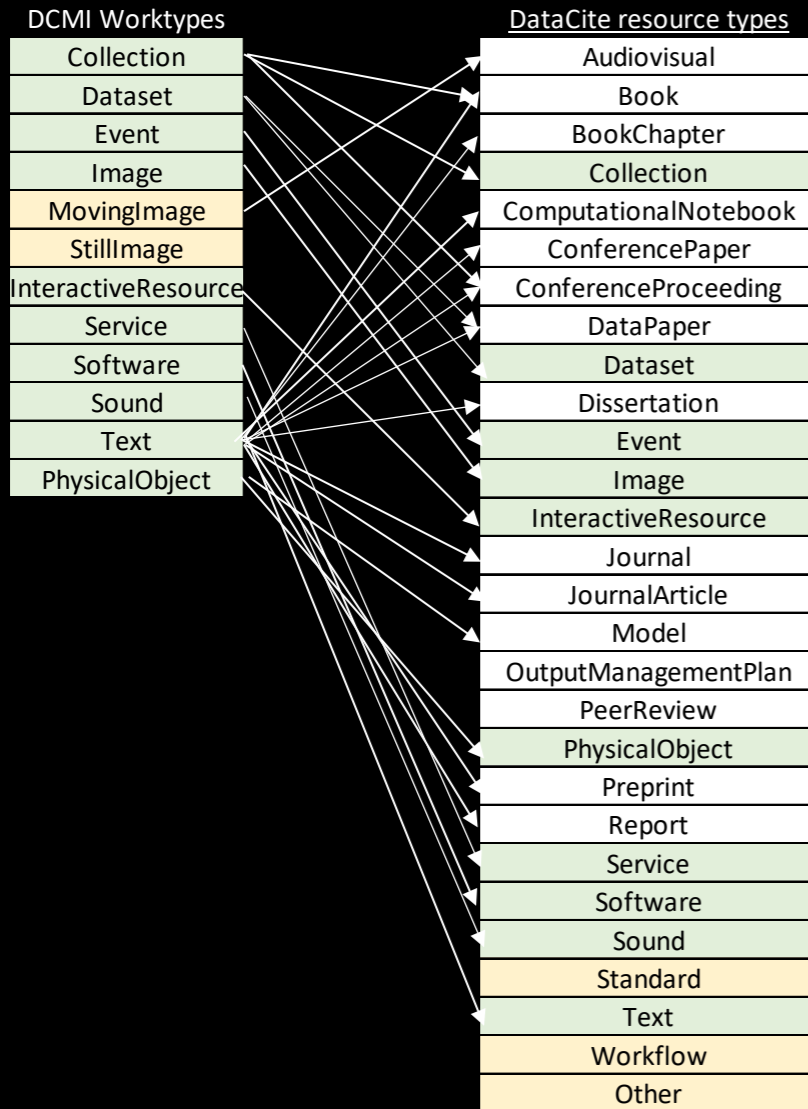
DCMI Worktypes
Collection
Dataset
Event
Image
MovingImage
StillImage
InteractiveResource
Service
Software
Sound
Text
PhysicalObject

DataCite resource types
Audiovisual
Book
BookChapter
Collection
ComputationalNotebook
ConferencePaper
ConferenceProceeding
DataPaper
Dataset
Dissertation
Event
Image
InteractiveResource
Journal
JournalArticle
Model
OutputManagementPlan
PeerReview
PhysicalObject
Preprint
Report
Service
Software
Sound
Standard
Text
Workflow
Other